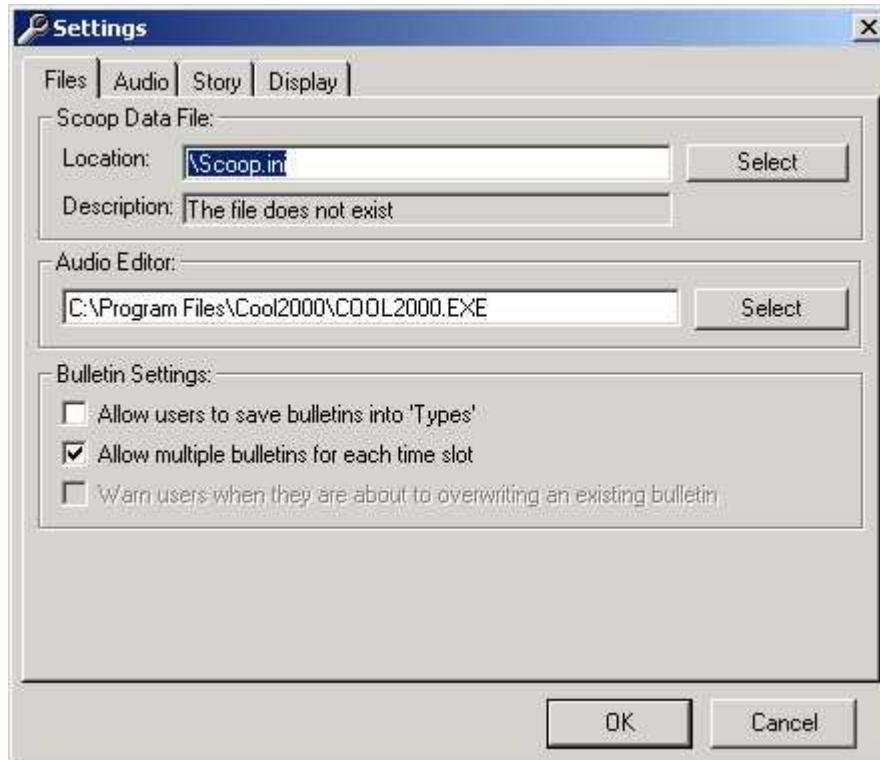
Settings

Files | Audio | Story | Display

Scoop Data File:

Location: \Scoop.ini Select

Description: The file does not exist

Audio Editor:

C:\Program Files\Cool2000\COOL2000.EXE Select

Bulletin Settings:

Allow users to save bulletins into 'Types'

Allow multiple bulletins for each time slot

Warn users when they are about to overwriting an existing bulletin

OK Cancel